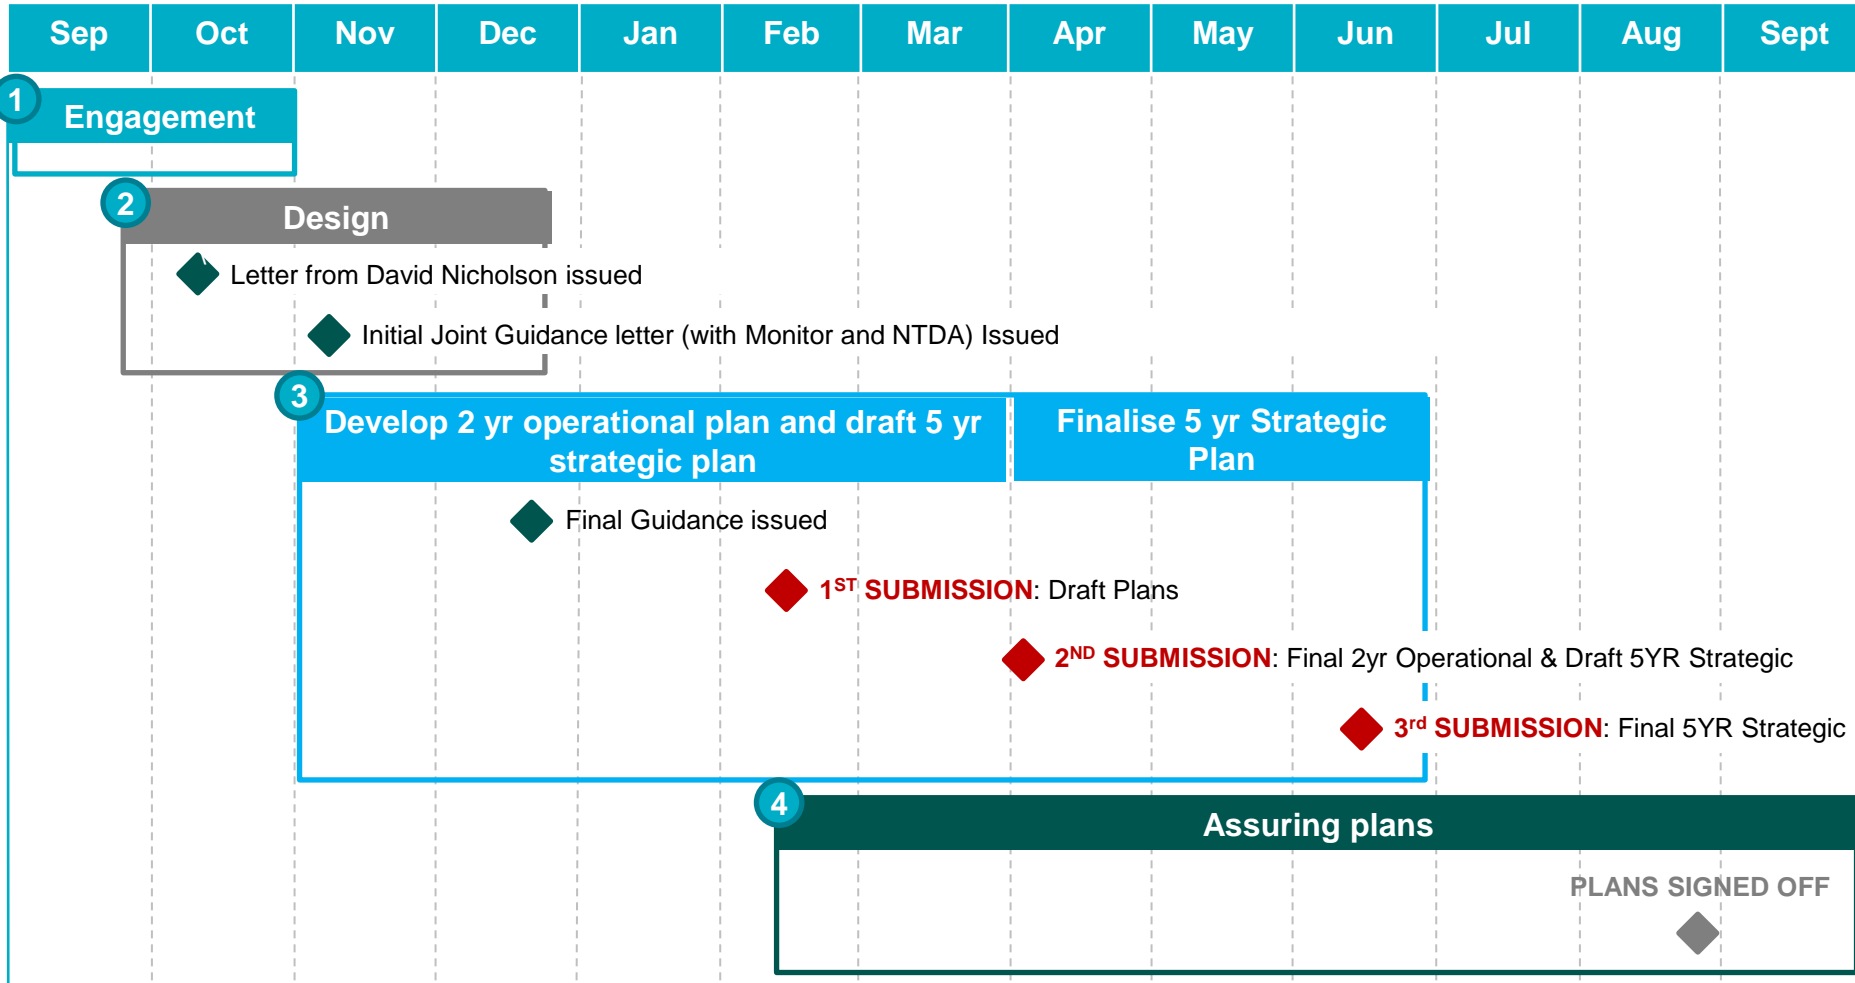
| Sep | Oct | Nov | Dec | Jan | Feb | Mar | Apr | May | Jun | Jul | Aug | Sept |
|---|---|---|---|---|---|---|---|---|---|---|---|---|

1 Engagement

2 Design

Letter from David Nicholson issued

Initial Joint Guidance letter (with Monitor and NTDA) Issued

3 Develop 2 yr operational plan and draft 5 yr strategic plan

Finalise 5 yr Strategic Plan

Final Guidance issued

$1^{ST}$ SUBMISSION: Draft Plans

$2^{ND}$ SUBMISSION: Final 2yr Operational & Draft 5YR Strategic

$3^{rd}$ SUBMISSION: Final 5YR Strategic

4 Assuring plans

PLANS SIGNED OFF